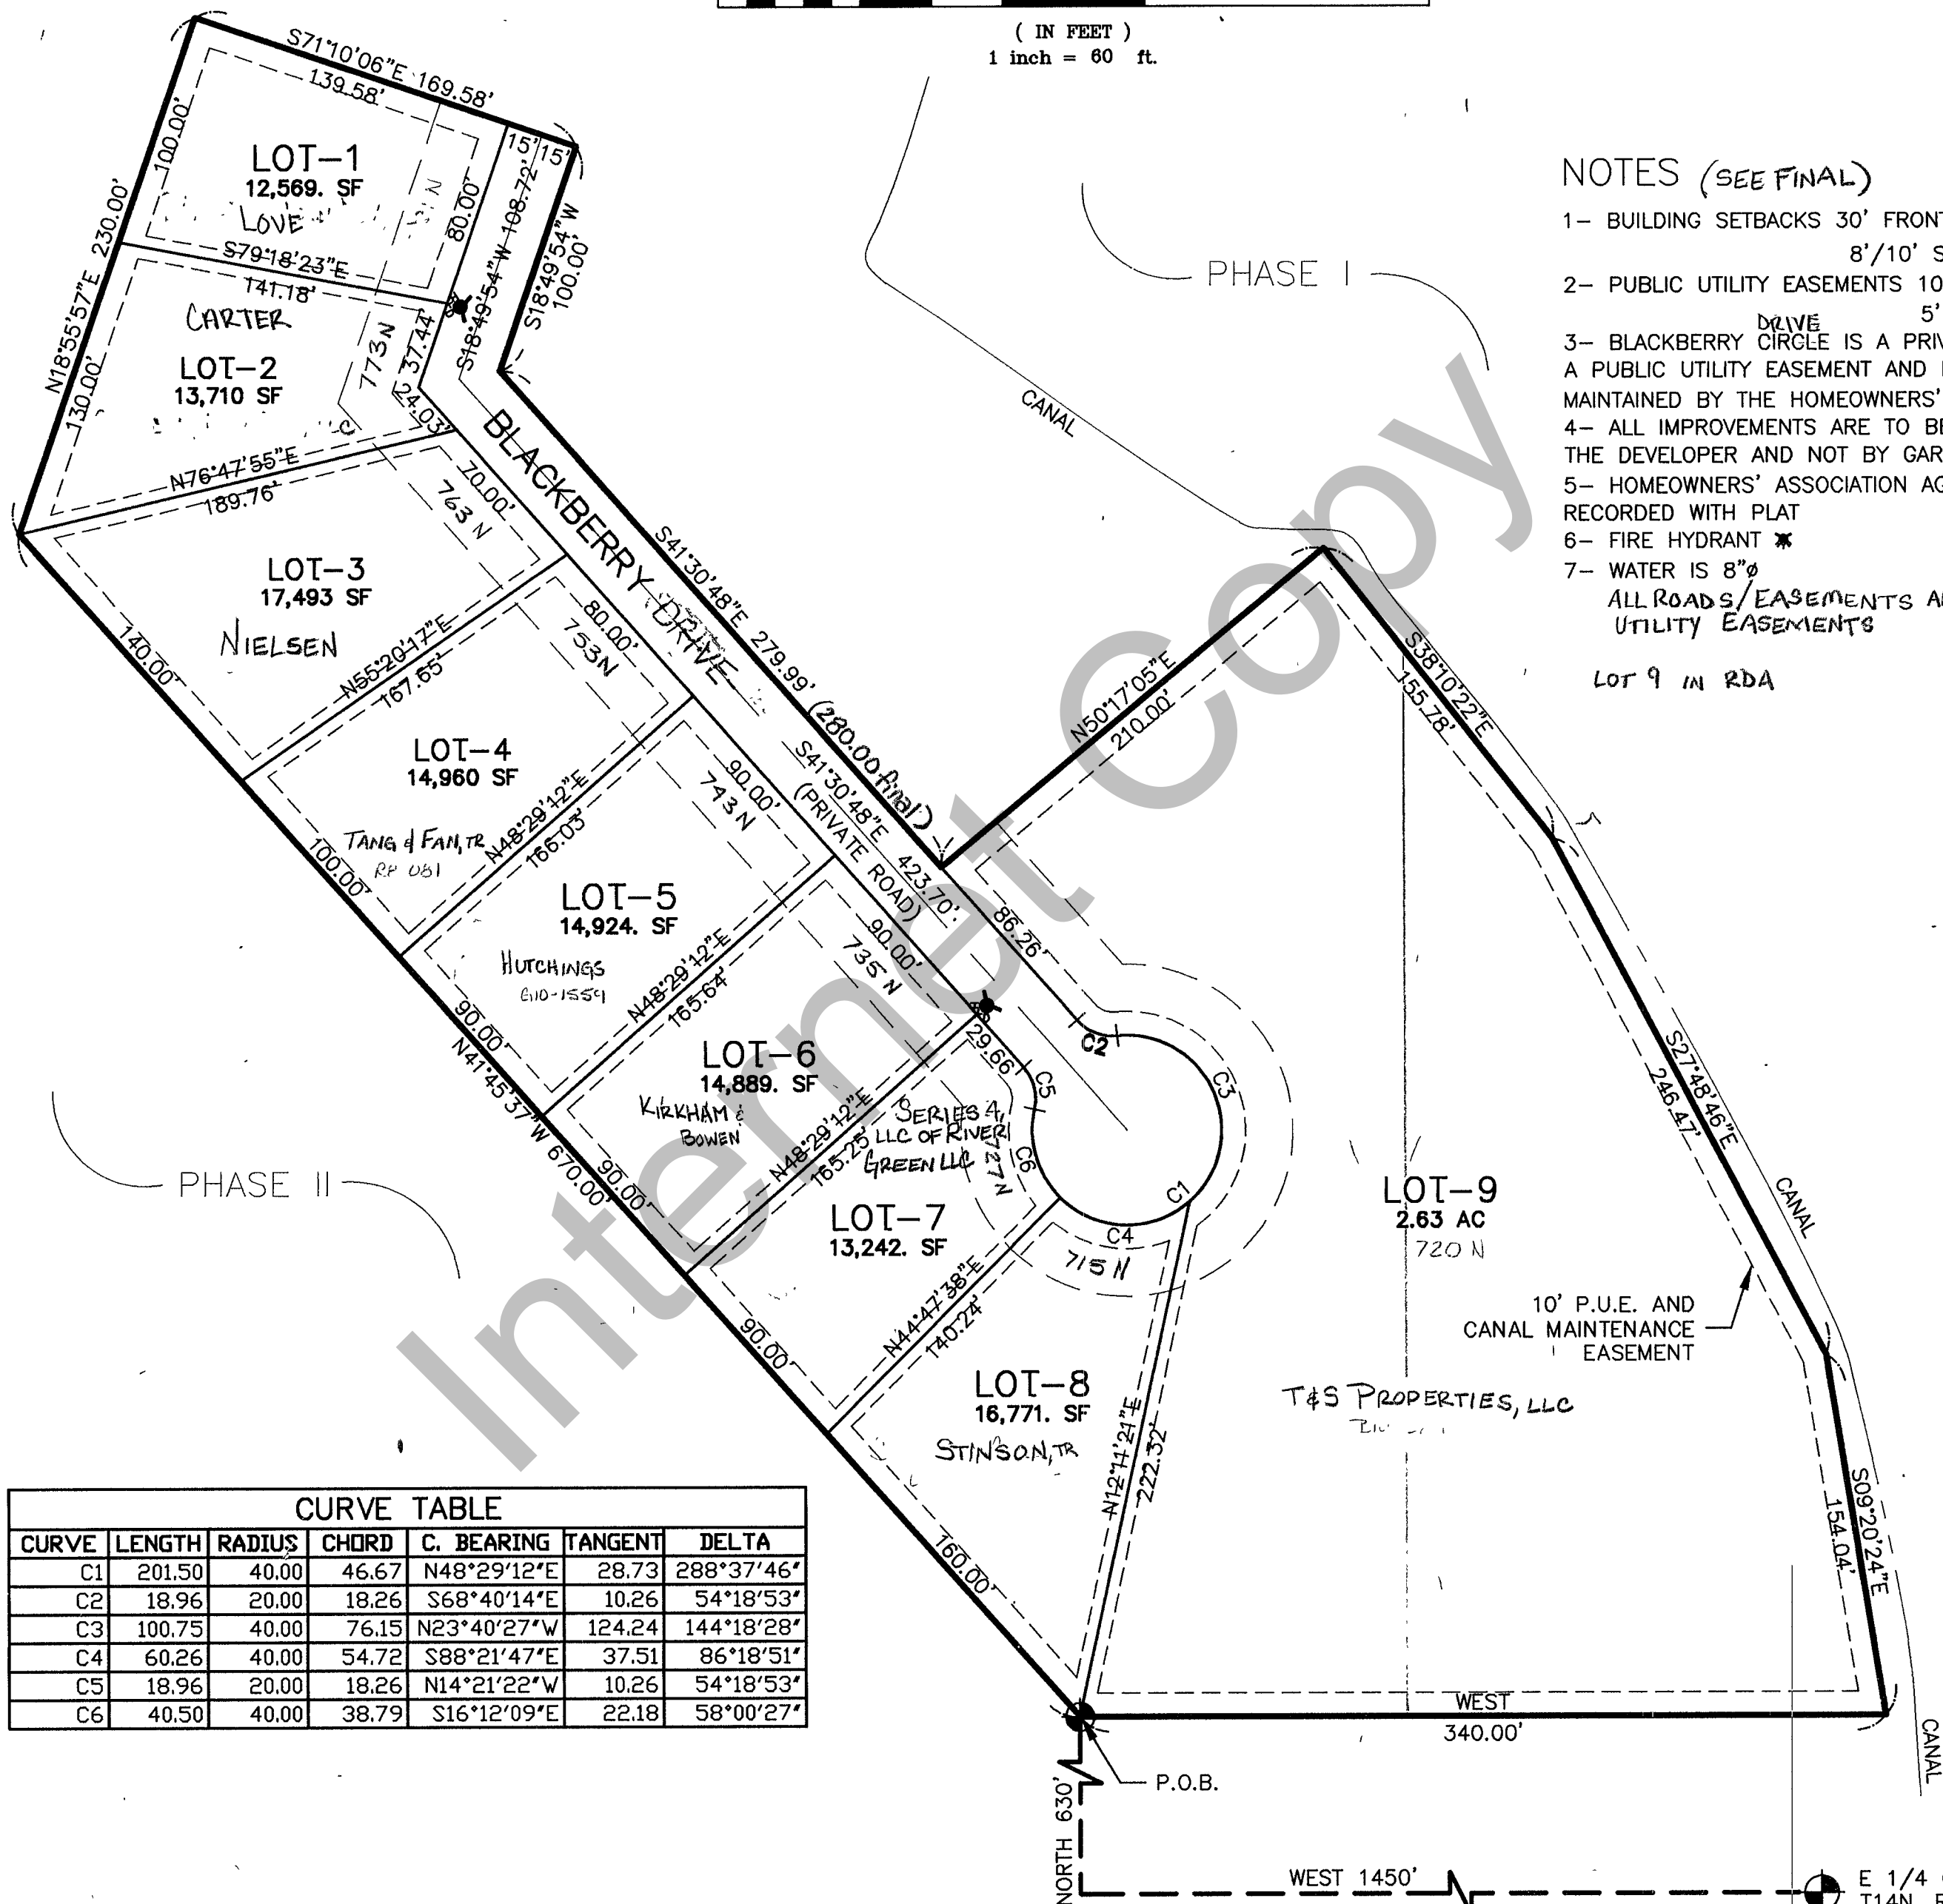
( IN FEET )
1 inch = 60 ft.

NOTES (SEE FINAL)
1– BUILDING SETBACKS 30' FRONT
8'/10' S
2– PUBLIC UTILITY EASEMENTS 10
5'
3– BLACKBERRY CIRCLE DRIVE IS A PRI
A PUBLIC UTILITY EASEMENT AND
MAINTAINED BY THE HOMEOWNERS'
4– ALL IMPROVEMENTS ARE TO BE
THE DEVELOPER AND NOT BY GAR
5– HOMEOWNERS' ASSOCIATION AG
RECORDED WITH PLAT
6– FIRE HYDRANT
7– WATER IS 8"ø
ALL ROADS/EASEMENTS A
UTILITY EASEMENTS

LOT 9 IN RDA

S71°10'06"E 169.58'
139.58'
100.00'
LOT–1
12,569. SF
LOVE
80.00'
15' 15'
S18°49'54"W 108.72'
S18°49'54"W 100.00'
N18°55'57"E 230.00'
S79°18'23"E
141.18'
CARTER
LOT–2
13,710 SF
130.00'
773 N
37.44'
24.03'
N76°47'55"E
189.76'
BLACKBERRY DRIVE
70.00'
763 N
LOT–3
17,493 SF
NIELSEN
S41°30'48"E 279.99' (280.00 final)
80.00'
753N
140.00'
N55°20'17"E
167.65'
LOT–4
14,960 SF
90.00'
743 N
S41°30'48"E 423.70'
(PRIVATE ROAD)
TANG & FAN, TR
RP 081
N48°29'12"E
166.03'
100.00'
LOT–5
14,924. SF
HUTCHINGS
G10-1559
90.00'
735 N
N48°29'12"E
165.64'
90.00'
N41°45'37"W 670.00'
LOT–6
14,889. SF
KIRKHAM & BOWEN
SERIES 4, LLC OF RIVER GREEN LLC
N48°29'12"E
165.25'
727 N
29.66'
C2
C5
C3
C6
C1
C4
90.00'
LOT–7
13,242. SF
715 N
N44°47'38"E
140.24'
90.00'
LOT–8
16,771. SF
STINSON, TR
N12°11'21"E
222.32'
160.00'
PHASE I
PHASE II
CANAL
N50°17'05"E
210.00'
86.26'
S38°10'22"E
155.78'
S27°48'46"E
246.47'
CANAL
LOT–9
2.63 AC
720 N
10' P.U.E. AND
CANAL MAINTENANCE
EASEMENT
T&S PROPERTIES, LLC
S09°20'24"E
154.04'
WEST
340.00'
CANAL
P.O.B.
NORTH 630'
WEST 1450'
E 1/4
T14N

| CURVE TABLE | | | | | | |
|---|---|---|---|---|---|---|
| CURVE | LENGTH | RADIUS | CHORD | C. BEARING | TANGENT | DELTA |
| C1 | 201.50 | 40.00 | 46.67 | N48°29'12"E | 28.73 | 288°37'46" |
| C2 | 18.96 | 20.00 | 18.26 | S68°40'14"E | 10.26 | 54°18'53" |
| C3 | 100.75 | 40.00 | 76.15 | N23°40'27"W | 124.24 | 144°18'28" |
| C4 | 60.26 | 40.00 | 54.72 | S88°21'47"E | 37.51 | 86°18'51" |
| C5 | 18.96 | 20.00 | 18.26 | N14°21'22"W | 10.26 | 54°18'53" |
| C6 | 40.50 | 40.00 | 38.79 | S16°12'09"E | 22.18 | 58°00'27" |

Internet Copy